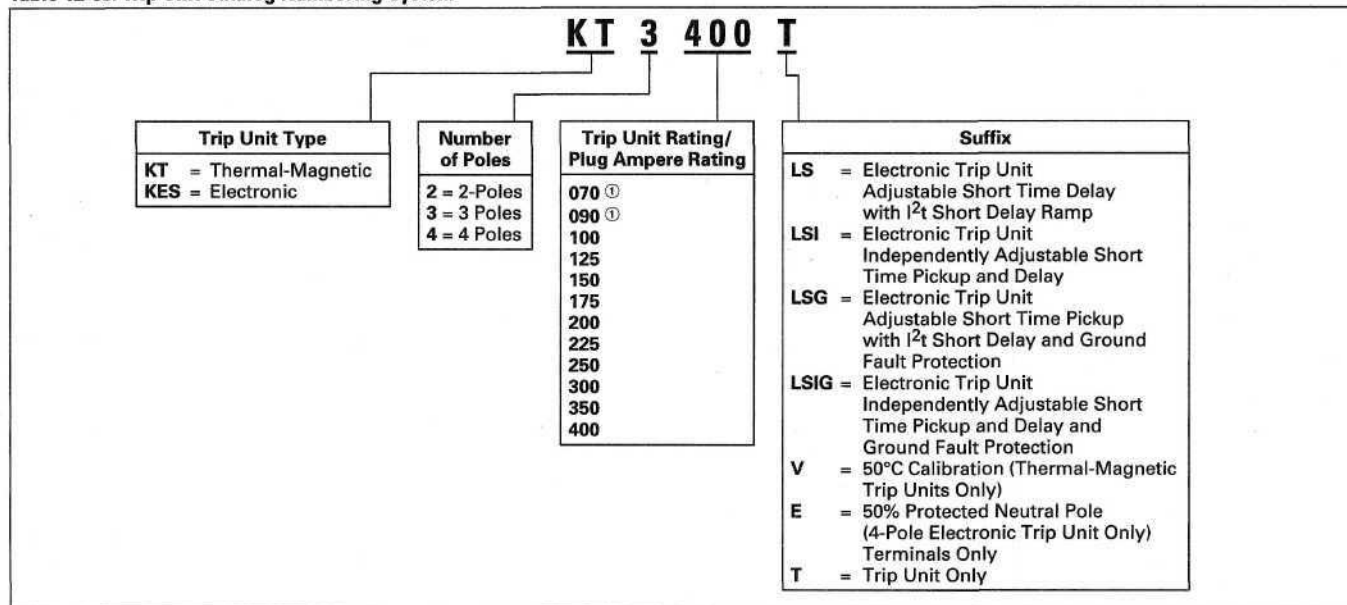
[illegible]

KT 3 400 T

| Trip Unit Type |
|---|
| **KT** = Thermal-Magnetic |
| **KES** = Electronic |

| Number of Poles |
|---|
| **2** = 2-Poles |
| **3** = 3 Poles |
| **4** = 4 Poles |

| Trip Unit Rating/ Plug Ampere Rating |
|---|
| 070 ① |
| 090 ① |
| 100 |
| 125 |
| 150 |
| 175 |
| 200 |
| 225 |
| 250 |
| 300 |
| 350 |
| 400 |

| Suffix |
|---|
| **LS** = Electronic Trip Unit Adjustable Short Time Delay with $I^2t$ Short Delay Ramp |
| **LSI** = Electronic Trip Unit Independently Adjustable Short Time Pickup and Delay |
| **LSG** = Electronic Trip Unit Adjustable Short Time Pickup with $I^2t$ Short Delay and Ground Fault Protection |
| **LSIG** = Electronic Trip Unit Independently Adjustable Short Time Pickup and Delay and Ground Fault Protection |
| **V** = 50°C Calibration (Thermal-Magnetic Trip Units Only) |
| **E** = 50% Protected Neutral Pole (4-Pole Electronic Trip Unit Only) Terminals Only |
| **T** = Trip Unit Only |